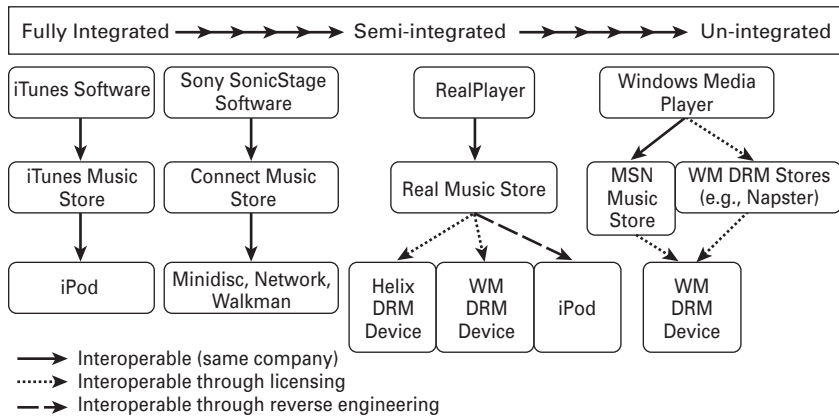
Fully Integrated → Semi-integrated → Un-integrated

iTunes Software

iTunes Music Store

iPod

Sony SonicStage Software

Connect Music Store

Minidisc, Network, Walkman

RealPlayer

Real Music Store

Helix DRM Device

WM DRM Device

iPod

Windows Media Player

MSN Music Store

WM DRM Stores (e.g., Napster)

WM DRM Device

Interoperable (same company)
Interoperable through licensing
Interoperable through reverse engineering